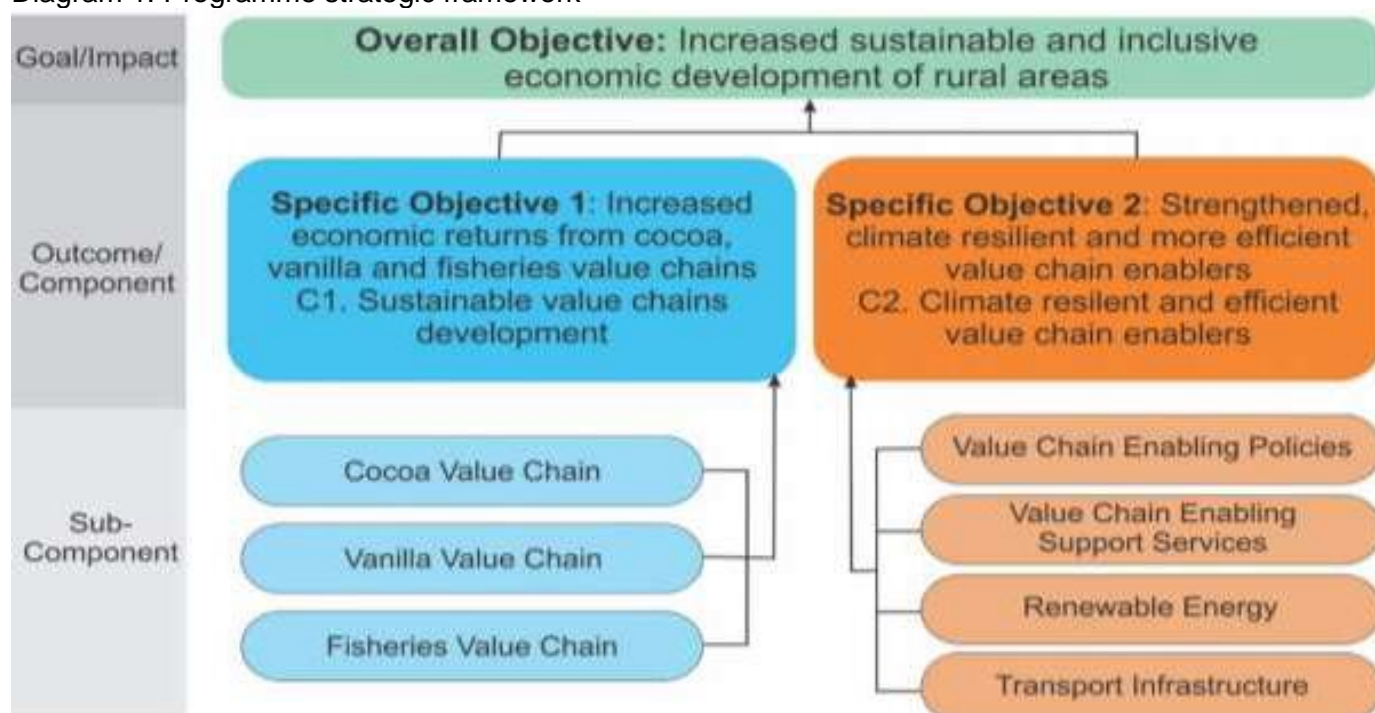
Diagram 1: Programme strategic framework

Goal/Impact

Overall Objective: Increased sustainable and inclusive economic development of rural areas

Outcome/ Component

Specific Objective 1: Increased economic returns from cocoa, vanilla and fisheries value chains C1. Sustainable value chains development

Specific Objective 2: Strengthened, climate resilient and more efficient value chain enablers C2. Climate resilient and efficient value chain enablers

Sub-Component

Cocoa Value Chain

Vanilla Value Chain

Fisheries Value Chain

Value Chain Enabling Policies

Value Chain Enabling Support Services

Renewable Energy

Transport Infrastructure